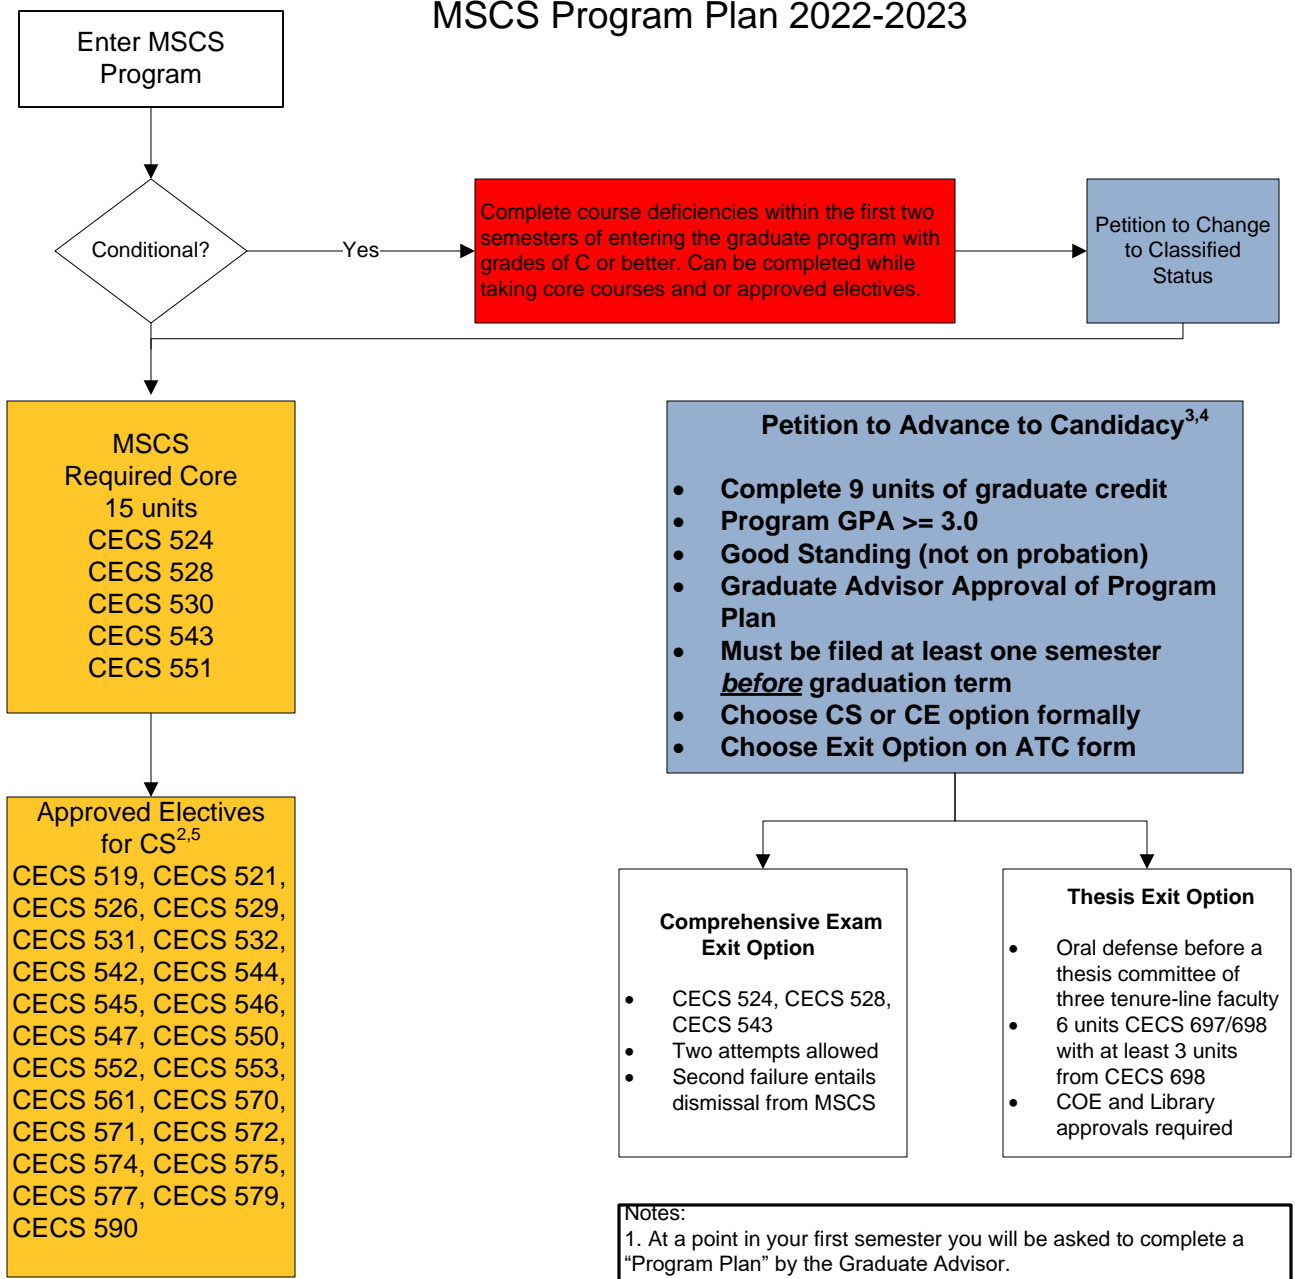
MSCS Program Plan 2022-2023

Enter MSCS Program

Conditional?

Yes

Complete course deficiencies within the first two semesters of entering the graduate program with grades of C or better. Can be completed while taking core courses and or approved electives.

Petition to Change to Classified Status

MSCS
Required Core
15 units
CECS 524
CECS 528
CECS 530
CECS 543
CECS 551

Approved Electives for CS$^{2,5}$
CECS 519, CECS 521, CECS 526, CECS 529, CECS 531, CECS 532, CECS 542, CECS 544, CECS 545, CECS 546, CECS 547, CECS 550, CECS 552, CECS 553, CECS 561, CECS 570, CECS 571, CECS 572, CECS 574, CECS 575, CECS 577, CECS 579, CECS 590

Petition to Advance to Candidacy$^{3,4}$

- Complete 9 units of graduate credit
- Program GPA >= 3.0
- Good Standing (not on probation)
- Graduate Advisor Approval of Program Plan
- Must be filed at least one semester before graduation term
- Choose CS or CE option formally
- Choose Exit Option on ATC form

Comprehensive Exam Exit Option

- CECS 524, CECS 528, CECS 543
- Two attempts allowed
- Second failure entails dismissal from MSCS

Thesis Exit Option

- Oral defense before a thesis committee of three tenure-line faculty
- 6 units CECS 697/698 with at least 3 units from CECS 698
- COE and Library approvals required

Notes:
1. At a point in your first semester you will be asked to complete a “Program Plan” by the Graduate Advisor.